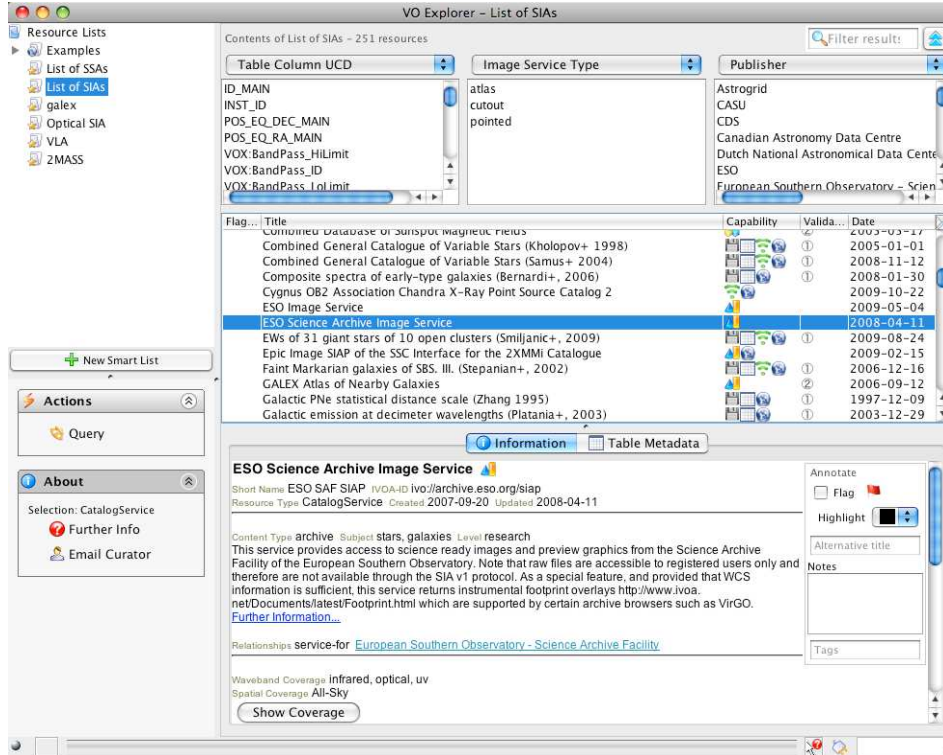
VO Explorer - List of SIAs

Resource Lists
Examples
List of SSAs
List of SIAs
galex
Optical SIA
VLA
2MASS

Contents of List of SIAs - 251 resources

Filter results

Table Column UCD
ID_MAIN
INST_ID
POS_EQ_DEC_MAIN
POS_EQ_RA_MAIN
VOX:BandPass_HiLimit
VOX:BandPass_ID
VOX:BandPass_LoLimit

Image Service Type
atlas
cutout
pointed

Publisher
Astrogrid
CASU
CDS
Canadian Astronomy Data Centre
Dutch National Astronomical Data Cente
ESO
European Southern Observatory - Scien

| Flag... | Title | Capability | Valida... | Date |
|---|---|---|---|---|
| | Combined Database of Sunspot Magnetic Fields | | | 2003-03-17 |
| | Combined General Catalogue of Variable Stars (Kholopov+ 1998) | | ① | 2005-01-01 |
| | Combined General Catalogue of Variable Stars (Samus+ 2004) | | ① | 2008-11-12 |
| | Composite spectra of early-type galaxies (Bernardi+, 2006) | | ① | 2008-01-30 |
| | Cygnus OB2 Association Chandra X-Ray Point Source Catalog 2 | | | 2009-10-22 |
| | ESO Image Service | | | 2009-05-04 |
| | ESO Science Archive Image Service | | | 2008-04-11 |
| | EWs of 31 giant stars of 10 open clusters (Smiljanic+, 2009) | | ① | 2009-08-24 |
| | Epic Image SIAP of the SSC Interface for the 2XMMi Catalogue | | | 2009-02-15 |
| | Faint Markarian galaxies of SBS. III. (Stepanian+, 2002) | | ① | 2006-12-16 |
| | GALEX Atlas of Nearby Galaxies | | ② | 2006-09-12 |
| | Galactic PNe statistical distance scale (Zhang 1995) | | ① | 1997-12-09 |
| | Galactic emission at decimeter wavelengths (Platania+, 2003) | | ① | 2003-12-29 |

New Smart List

Actions
Query

About
Selection: CatalogService
Further Info
Email Curator

Information
Table Metadata

ESO Science Archive Image Service
Short Name ESO SAF SIAP IVOA-ID ivo://archive.eso.org/siap
Resource Type CatalogService Created 2007-09-20 Updated 2008-04-11

Content Type archive Subject stars, galaxies Level research
This service provides access to science ready images and preview graphics from the Science Archive Facility of the European Southern Observatory. Note that raw files are accessible to registered users only and therefore are not available through the SIA v1 protocol. As a special feature, and provided that WCS information is sufficient, this service returns instrumental footprint overlays http://www.ivoa.net/Documents/latest/Footprint.html which are supported by certain archive browsers such as VirGO.
Further Information...

Relationships service-for European Southern Observatory - Science Archive Facility

Waveband Coverage infrared, optical, uv
Spatial Coverage All-Sky
Show Coverage

Annotate
Flag
Highlight
Alternative title
Notes
Tags